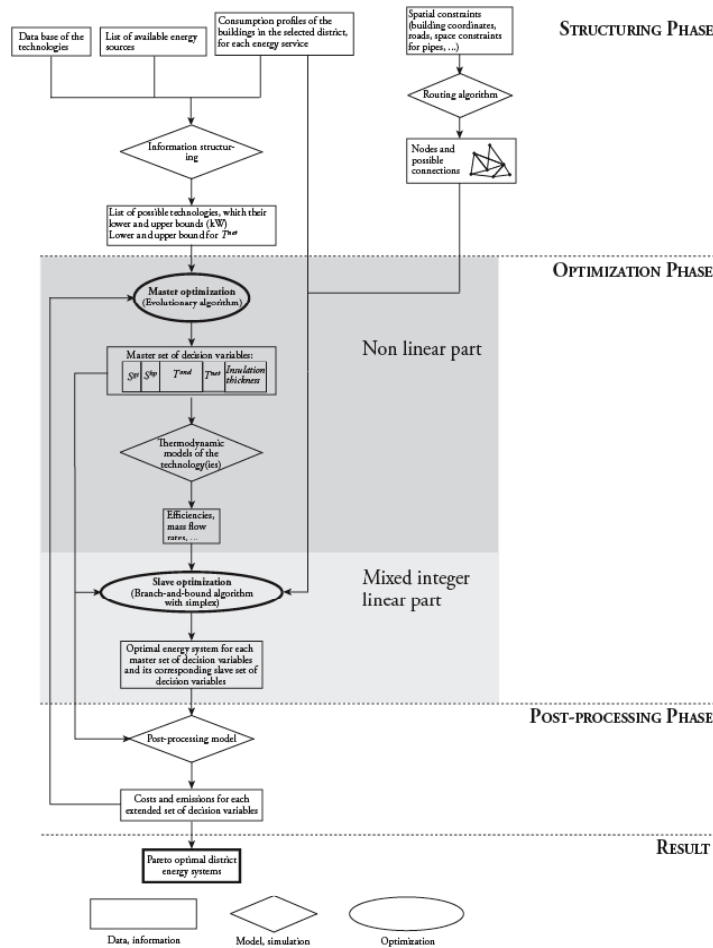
STRUCTURING PHASE

Data base of the technologies

List of available energy sources

Consumption profiles of the buildings in the selected district, for each energy service

Spatial constraints (building coordinates, roads, space constraints for pipes, ...)

Routing algorithm

Nodes and possible connections

Information structuring

List of possible technologies, which their lower and upper bounds (kW)
Lower and upper bound for $T^{net}$

OPTIMIZATION PHASE

Master optimization (Evolutionary algorithm)

Non linear part

Master set of decision variables:

$S^{tp}$ | $S^{hp}$ | $T^{cond}$ | $T^{net}$ | Insulation thickness

Thermodynamic models of the technology(ies)

Efficiencies, mass flow rates, ...

Slave optimization (Branch-and-bound algorithm with simplex)

Mixed integer linear part

Optimal energy system for each master set of decision variables and its corresponding slave set of decision variables

POST-PROCESSING PHASE

Post-processing model

Costs and emissions for each extended set of decision variables

RESULT

Pareto optimal district energy systems

Data, information

Model, simulation

Optimization